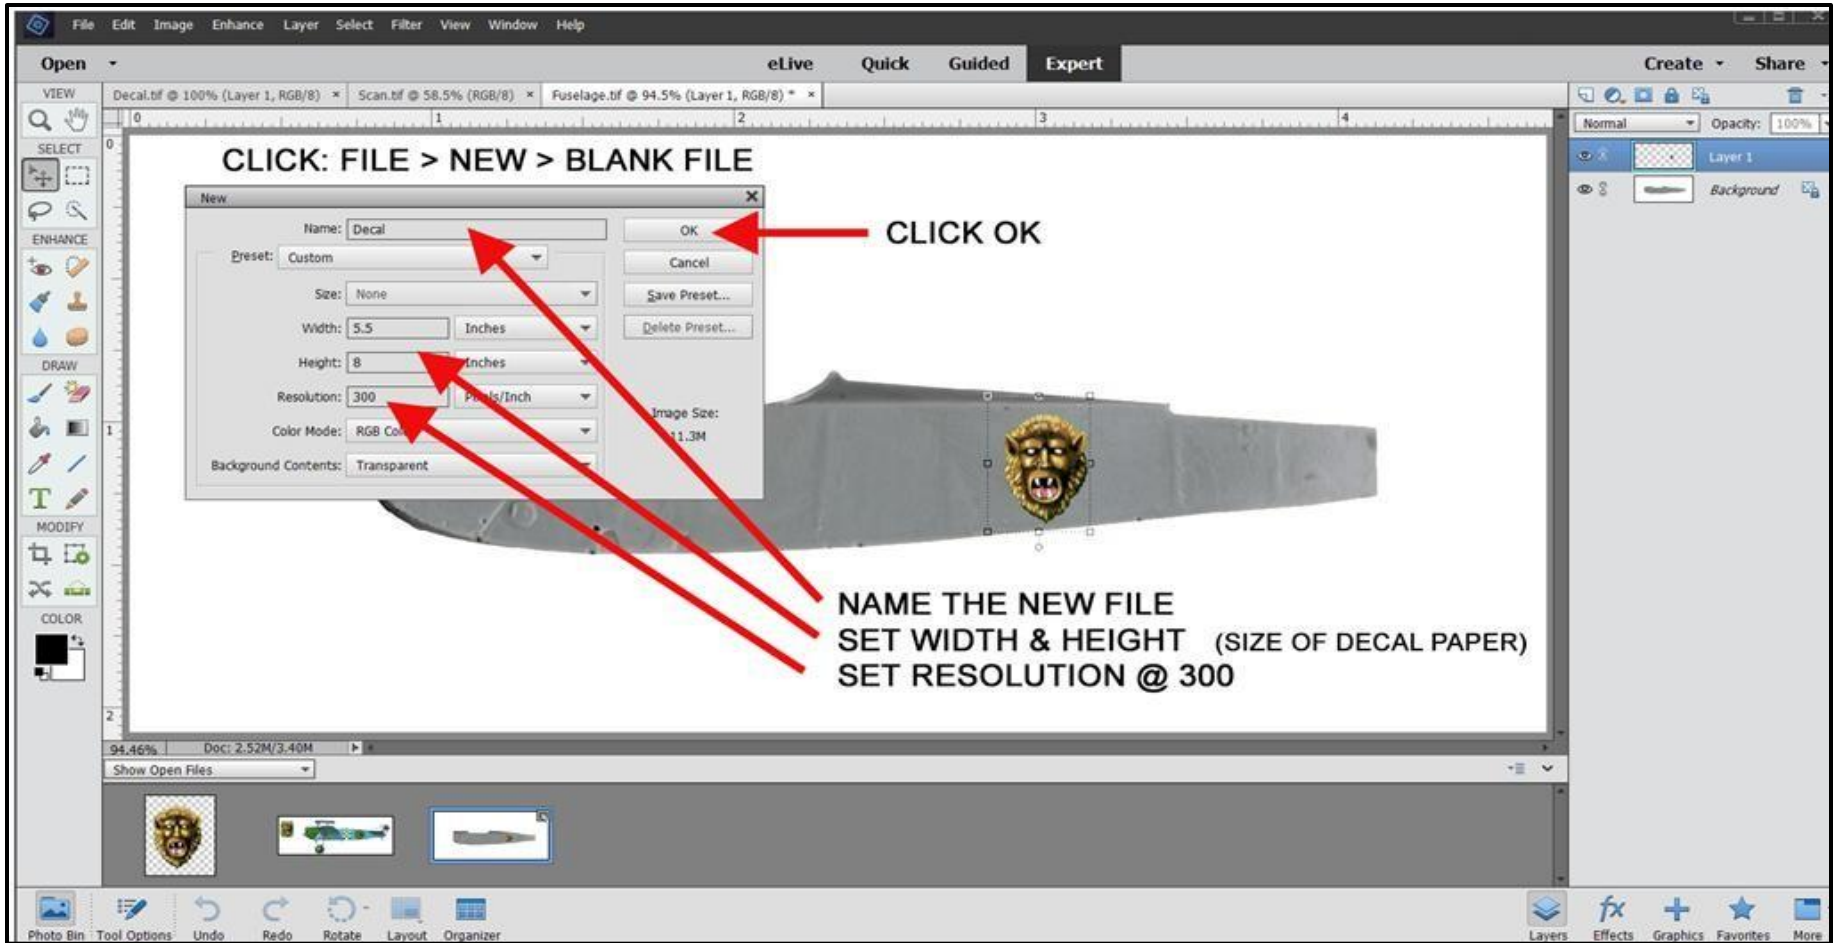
File Edit Image Enhance Layer Select Filter View Window Help

Open eLive Quick Guided Expert Create Share

VIEW Decal.tif @ 100% (Layer 1, RGB/8) × Scan.tif @ 58.5% (RGB/8) × Fuselage.tif @ 94.5% (Layer 1, RGB/8) * ×

SELECT

ENHANCE

DRAW

MODIFY

COLOR

CLICK: FILE > NEW > BLANK FILE

New

Name: Decal

Preset: Custom

Size: None

Width: 5.5 Inches

Height: 8 Inches

Resolution: 300 Pixels/Inch

Color Mode: RGB Color

Background Contents: Transparent

OK

Cancel

Save Preset...

Delete Preset...

Image Size: 11.3M

CLICK OK

NAME THE NEW FILE
SET WIDTH & HEIGHT (SIZE OF DECAL PAPER)
SET RESOLUTION @ 300

Normal Opacity: 100%

Layer 1

Background

94.46% Doc: 2.52M/3.40M

Show Open Files

Photo Bin Tool Options Undo Redo Rotate Layout Organizer

Layers Effects Graphics Favorites More